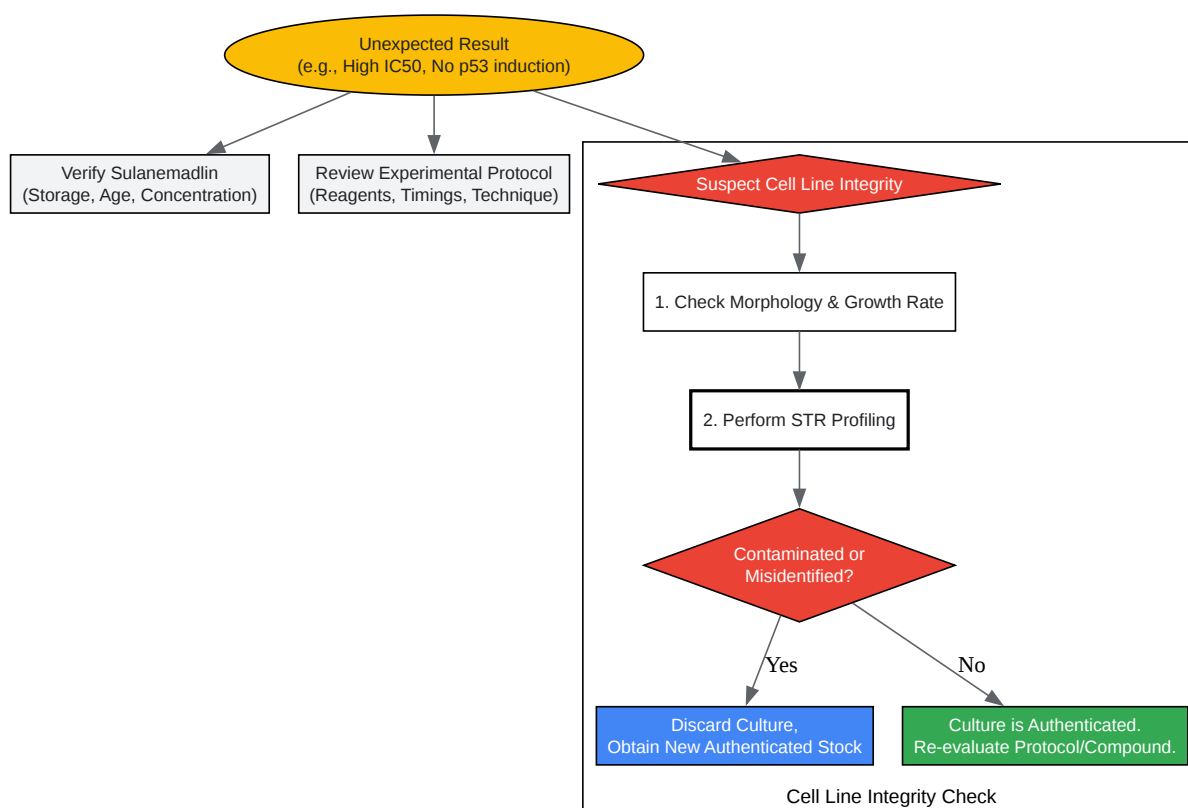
Unexpected Result
(e.g., High IC50, No p53 induction)

Verify Sulanemadlin
(Storage, Age, Concentration)

Review Experimental Protocol
(Reagents, Timings, Technique)

Suspect Cell Line Integrity

1. Check Morphology & Growth Rate

2. Perform STR Profiling

Contaminated or
Misidentified?

Yes

No

Discard Culture,
Obtain New Authenticated Stock

Culture is Authenticated.
Re-evaluate Protocol/Compound.

Cell Line Integrity Check